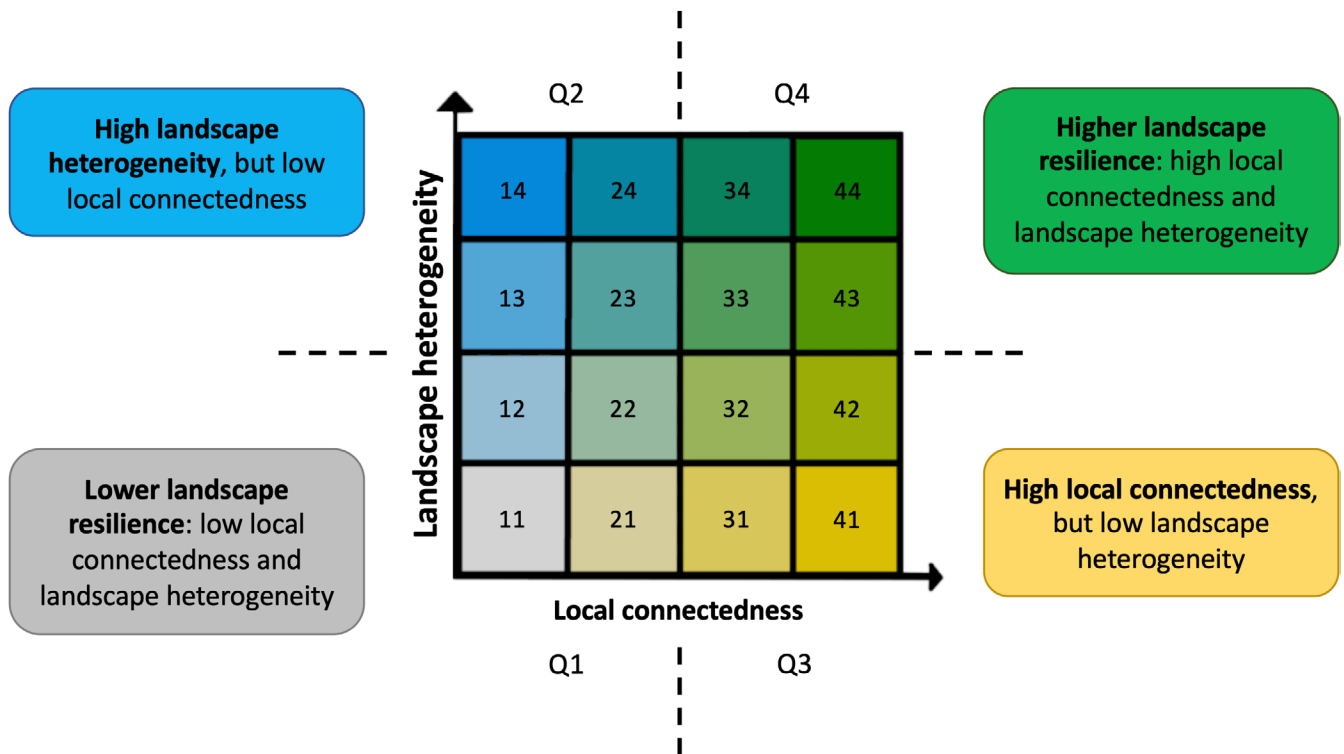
High landscape heterogeneity, but low local connectedness

Q2

Q4

Higher landscape resilience: high local connectedness and landscape heterogeneity

Landscape heterogeneity

| 14 | 24 | 34 | 44 |
|---|---|---|---|
| 13 | 23 | 33 | 43 |
| 12 | 22 | 32 | 42 |
| 11 | 21 | 31 | 41 |

Lower landscape resilience: low local connectedness and landscape heterogeneity

High local connectedness, but low landscape heterogeneity

Local connectedness

Q1

Q3